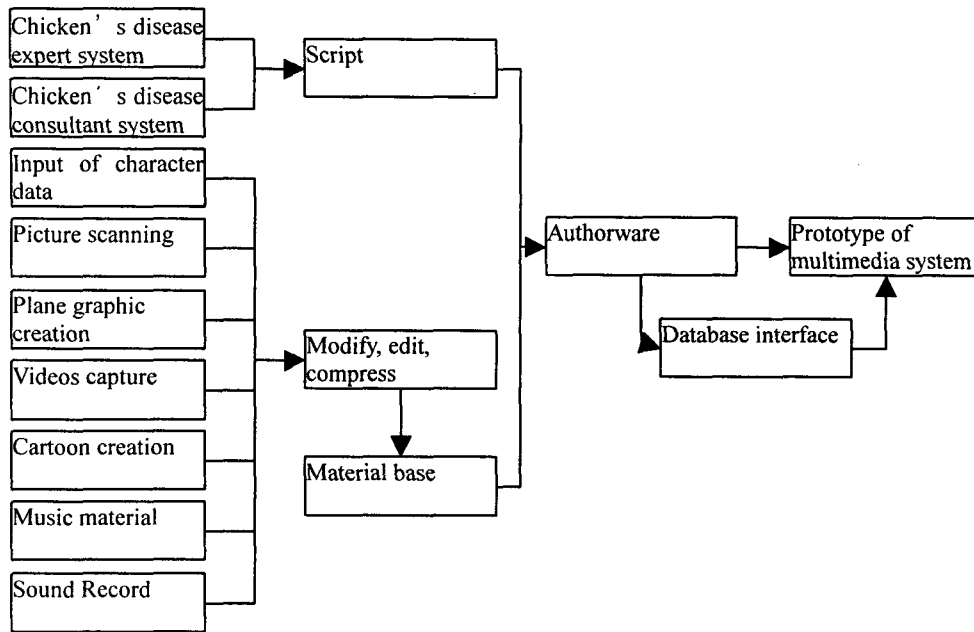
Chicken' s disease expert system

Chicken' s disease consultant system

Script

Input of character data

Picture scanning

Plane graphic creation

Videos capture

Cartoon creation

Music material

Sound Record

Modify, edit, compress

Material base

Authorware

Database interface

Prototype of multimedia system